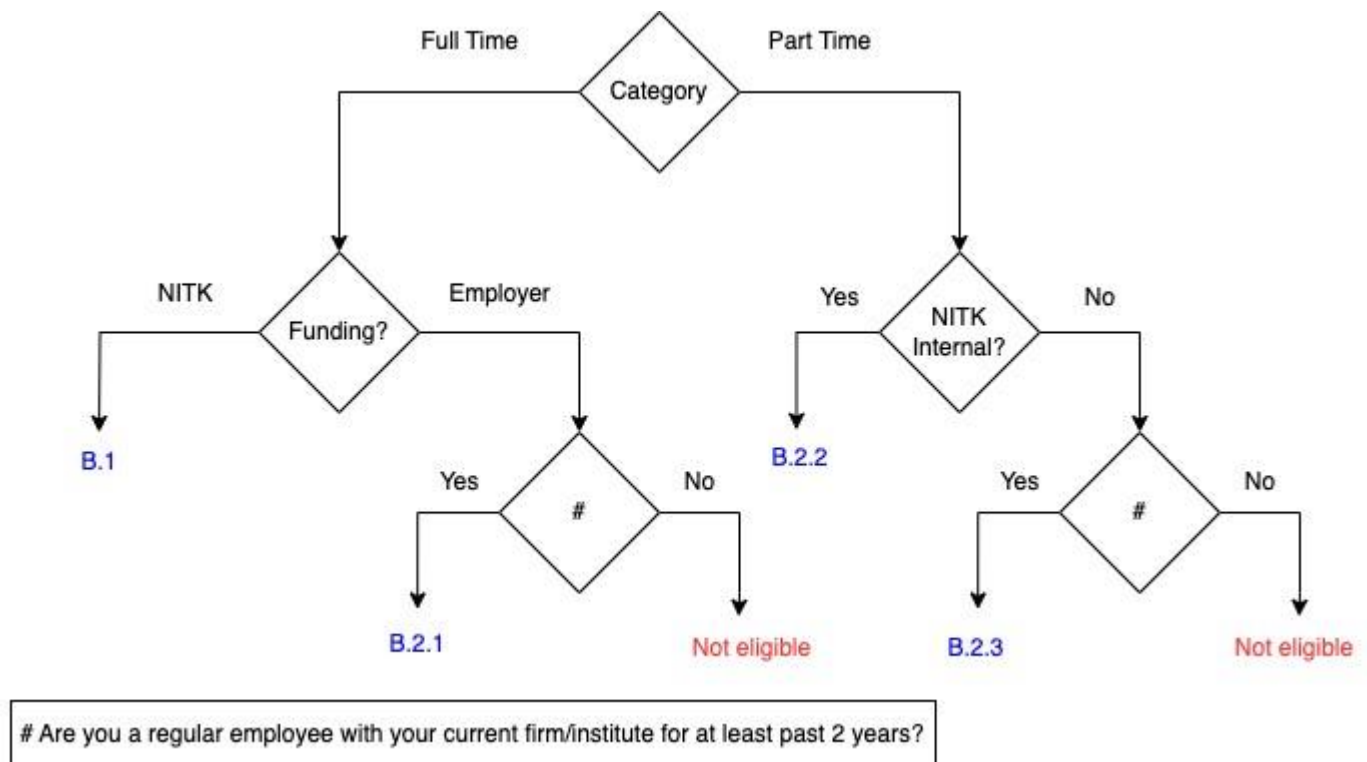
Full Time

Category

Part Time

NITK

Funding?

Employer

Yes

NITK Internal?

No

B.1

B.2.2

Yes

#

No

Yes

#

No

B.2.1

Not eligible

B.2.3

Not eligible

# Are you a regular employee with your current firm/institute for at least past 2 years?